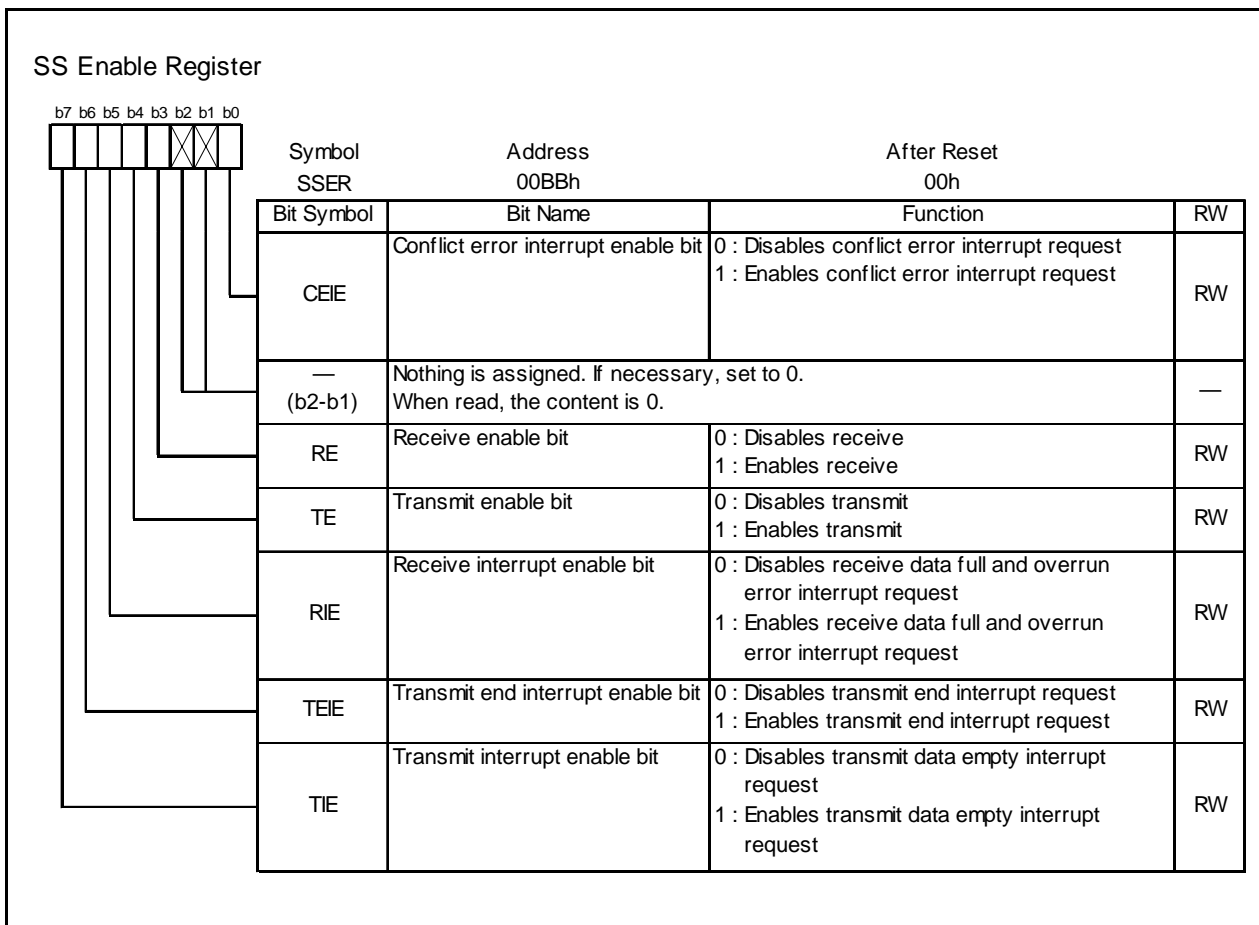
SS Enable Register

b7 b6 b5 b4 b3 b2 b1 b0

| Symbol | Address | After Reset |
|---|---|---|
| SSER | 00BBh | 00h |

| Bit Symbol | Bit Name | Function | RW |
|---|---|---|---|
| CEIE | Conflict error interrupt enable bit | 0 : Disables conflict error interrupt request<br>1 : Enables conflict error interrupt request | RW |
| —<br>(b2-b1) | Nothing is assigned. If necessary, set to 0.<br>When read, the content is 0. | | — |
| RE | Receive enable bit | 0 : Disables receive<br>1 : Enables receive | RW |
| TE | Transmit enable bit | 0 : Disables transmit<br>1 : Enables transmit | RW |
| RIE | Receive interrupt enable bit | 0 : Disables receive data full and overrun error interrupt request<br>1 : Enables receive data full and overrun error interrupt request | RW |
| TEIE | Transmit end interrupt enable bit | 0 : Disables transmit end interrupt request<br>1 : Enables transmit end interrupt request | RW |
| TIE | Transmit interrupt enable bit | 0 : Disables transmit data empty interrupt request<br>1 : Enables transmit data empty interrupt request | RW |